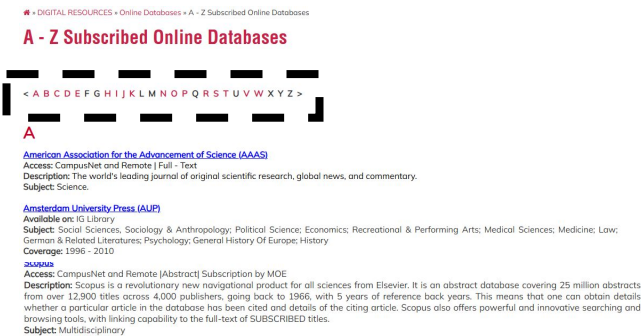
» DIGITAL RESOURCES » Online Databases » A - Z Subscribed Online Databases

A - Z Subscribed Online Databases

< A B C D E F G H I J K L M N O P Q R S T U V W X Y Z >

A

American Association for the Advancement of Science (AAAS)
Access: CampusNet and Remote | Full - Text
Description: The world's leading journal of original scientific research, global news, and commentary.
Subject: Science.

Amsterdam University Press (AUP)
Available on: IG Library
Subject: Social Sciences, Sociology & Anthropology; Political Science; Economics; Recreational & Performing Arts; Medical Sciences; Medicine; Law; German & Related Literatures; Psychology; General History Of Europe; History
Coverage: 1996 - 2010

Scopus
Access: CampusNet and Remote |Abstract| Subscription by MOE
Description: Scopus is a revolutionary new navigational product for all sciences from Elsevier. It is an abstract database covering 25 million abstracts from over 12,900 titles across 4,000 publishers, going back to 1966, with 5 years of reference back years. This means that one can obtain details whether a particular article in the database has been cited and details of the citing article. Scopus also offers powerful and innovative searching and browsing tools, with linking capability to the full-text of SUBSCRIBED titles.
Subject: Multidisciplinary